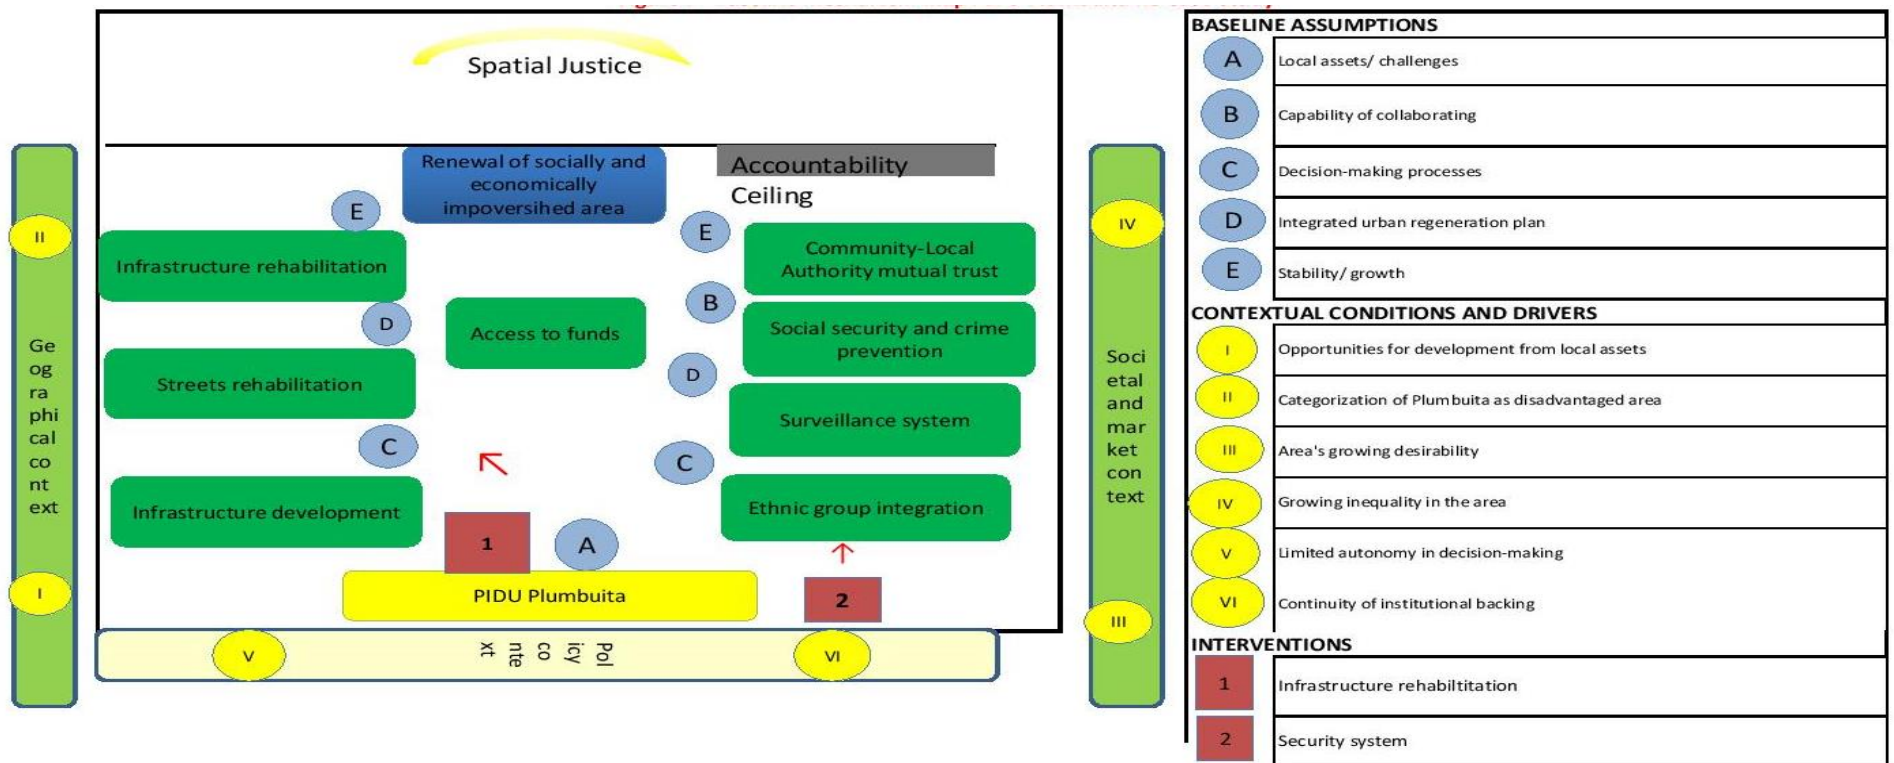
Spatial Justice

Renewal of socially and economically impoversihed area

Accountability Ceiling

II

Geographical context

I

E

Infrastructure rehabilitation

D

Streets rehabilitation

C

Infrastructure development

Access to funds

1

A

PIDU Plumbuita

E

Community-Local Authority mutual trust

B

Social security and crime prevention

D

Surveillance system

C

Ethnic group integration

2

V

Policy context

VI

IV

Societal and market context

III

BASELINE ASSUMPTIONS

| | |
|---|---|
| A | Local assets/ challenges |
| B | Capability of collaborating |
| C | Decision-making processes |
| D | Integrated urban regeneration plan |
| E | Stability/ growth |

CONTEXTUAL CONDITIONS AND DRIVERS

| | |
|---|---|
| I | Opportunities for development from local assets |
| II | Categorization of Plumbuita as disadvantaged area |
| III | Area's growing desirability |
| IV | Growing inequality in the area |
| V | Limited autonomy in decision-making |
| VI | Continuity of institutional backing |

INTERVENTIONS

| | |
|---|---|
| 1 | Infrastructure rehabiltitation |
| 2 | Security system |